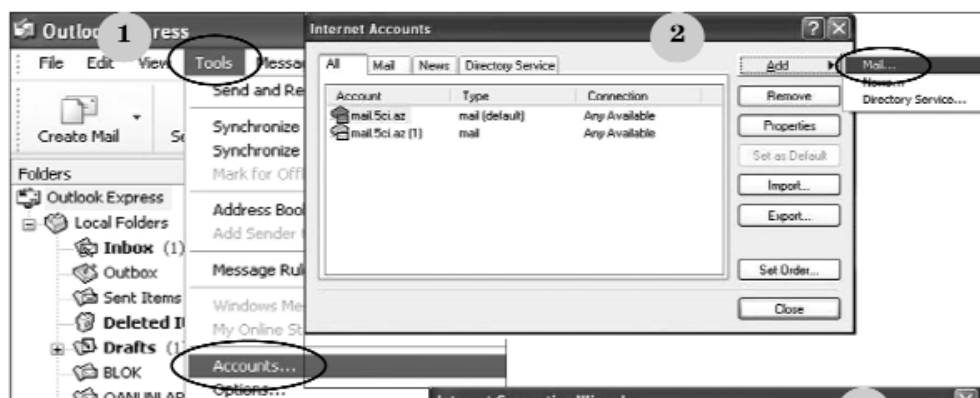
Outlo 1 ress
File Edit View Tools Messa
Create Mail Se
Folders
Outlook Express
Local Folders
Inbox (1)
Outbox
Sent Items
Deleted I
Drafts (1
BLOK
Send and Re
Synchronize
Synchronize
Mark for Off
Address Boo
Add Sender
Message Rul
Windows Me
My Online St
Accounts...
Options...
Internet Accounts 2
All Mail News Directory Service
| Account | Type | Connection |
|---|---|---|
| mail.5ci.az | mail (default) | Any Available |
| mail.5ci.az (1) | mail | Any Available |

Add
Remove
Properties
Set as Default
Import...
Export...
Set Order...
Close
Mail...
News...
Directory Service...